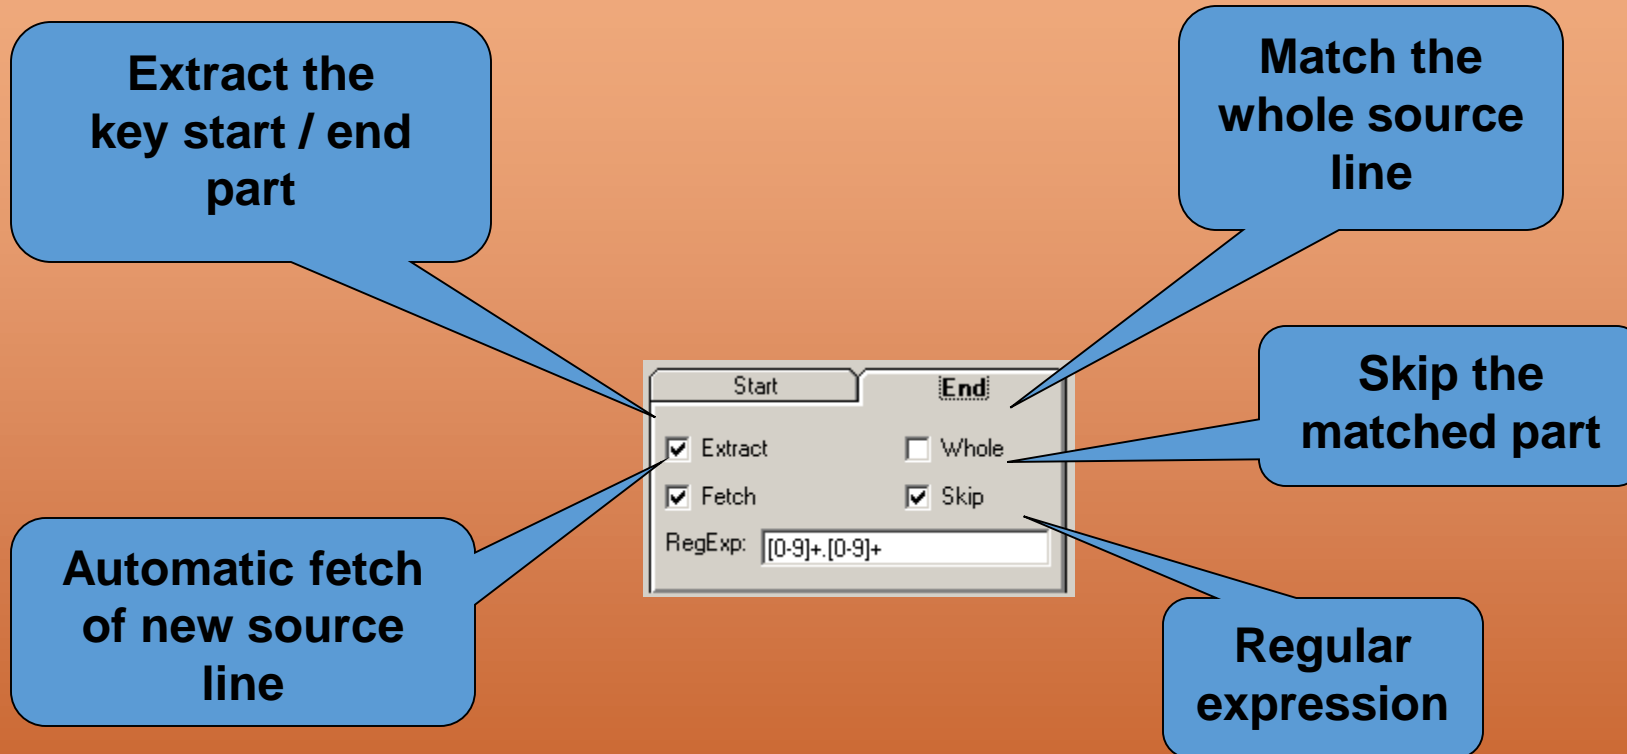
Extract the key start / end part

Match the whole source line

Start

End

Extract

Whole

Skip the matched part

Fetch

Skip

RegExp: [0-9]+.[0-9]+

Automatic fetch of new source line

Regular expression